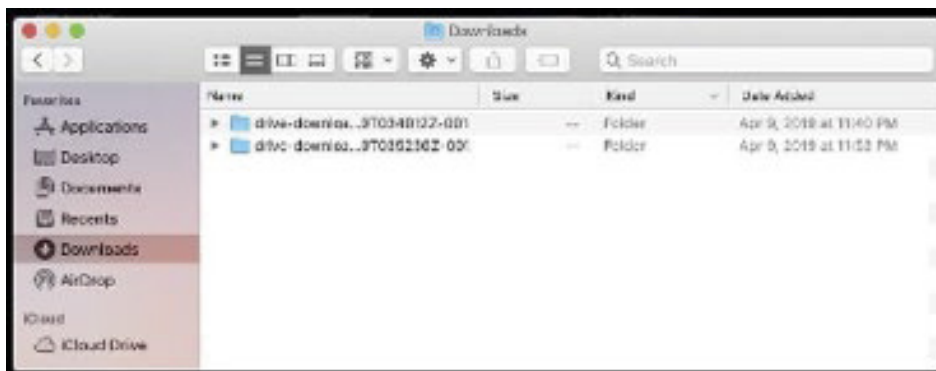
Downloads

Q Search

Favorites
Applications
Desktop
Documents
Recents
Downloads
AirDrop
iCloud
iCloud Drive

| Name | Size | Kind | Date Added |
|---|---|---|---|
| drive-downloa...970348122-001 | -- | Folder | Apr 9, 2019 at 11:40 PM |
| drive-downloa...970352362-001 | -- | Folder | Apr 9, 2019 at 11:53 PM |